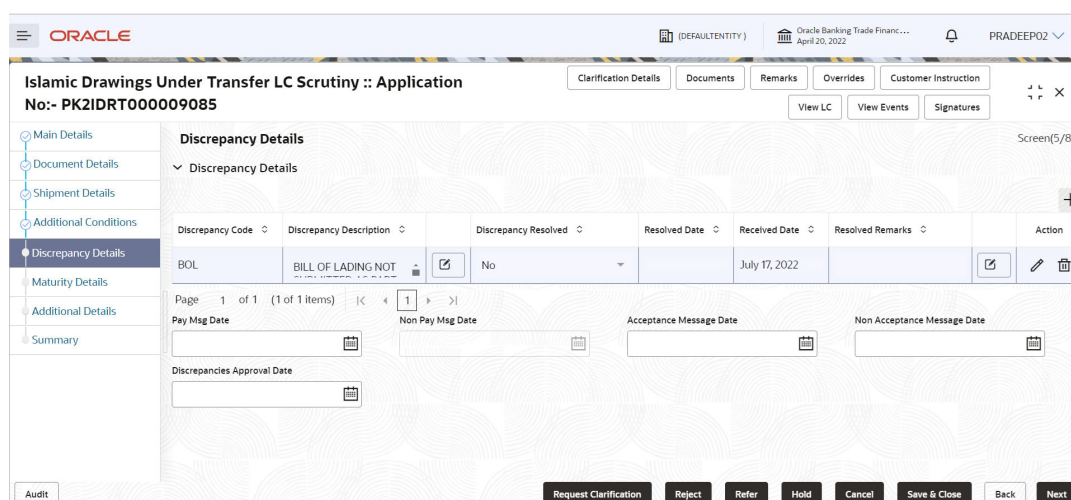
ORACLE

(DEFAULTENTITY)

Oracle Banking Trade Financ... April 20, 2022

PRADEEP02

Islamic Drawings Under Transfer LC Scrutiny :: Application No:- PK2IDRT000009085

Clarification Details | Documents | Remarks | Overrides | Customer Instruction

View LC | View Events | Signatures

Main Details
Document Details
Shipment Details
Additional Conditions
Discrepancy Details
Maturity Details
Additional Details
Summary

Discrepancy Details

Screen(5/8

Discrepancy Details

| Discrepancy Code | Discrepancy Description | | Discrepancy Resolved | Resolved Date | Received Date | Resolved Remarks | | Action |
|---|---|---|---|---|---|---|---|---|
| BOL | BILL OF LADING NOT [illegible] | | No | | July 17, 2022 | | | |

Page 1 of 1 (1 of 1 items) 1

Pay Msg Date

Non Pay Msg Date

Acceptance Message Date

Non Acceptance Message Date

Discrepancies Approval Date

Audit

Request Clarification | Reject | Refer | Hold | Cancel | Save & Close | Back | Next